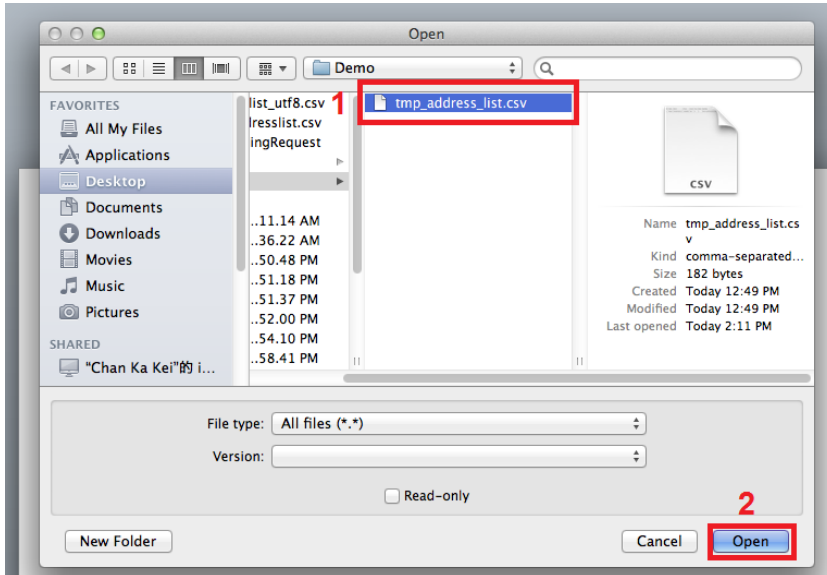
Open

Demo

FAVORITES
All My Files
Applications
Desktop
Documents
Downloads
Movies
Music
Pictures
SHARED
"Chan Ka Kei"的 i...

list_utf8.csv
lresslist.csv
ingRequest

..11.14 AM
..36.22 AM
..50.48 PM
..51.18 PM
..51.37 PM
..52.00 PM
..54.10 PM
..58.41 PM

1
tmp_address_list.csv

CSV

| | |
|---|---|
| Name | tmp_address_list.csv |
| Kind | comma-separated... |
| Size | 182 bytes |
| Created | Today 12:49 PM |
| Modified | Today 12:49 PM |
| Last opened | Today 2:11 PM |

File type: All files (*.*)
Version:
Read-only

New Folder
Cancel
2
Open